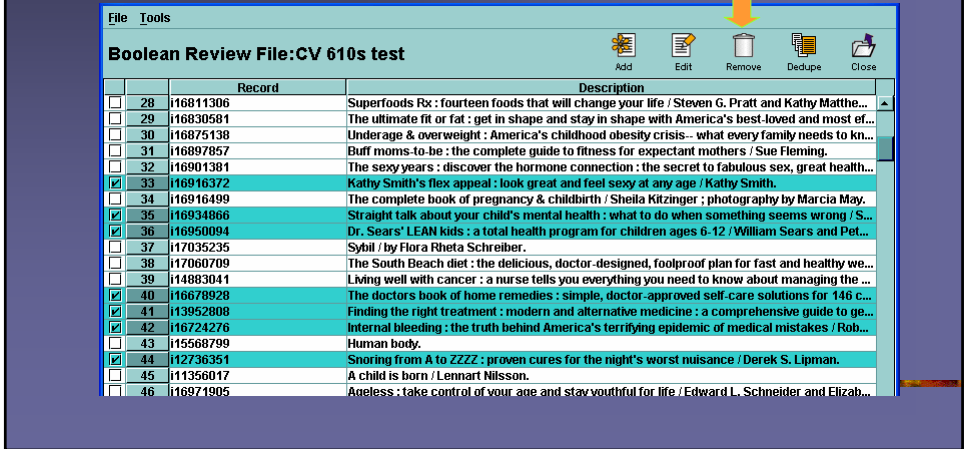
File Tools

Boolean Review File:CV 610s test

Add Edit Remove Dedupe Close

| | | Record | Description |
|---|---|---|---|
| ☐ | 28 | i16811306 | Superfoods Rx : fourteen foods that will change your life / Steven G. Pratt and Kathy Matthe... |
| ☐ | 29 | i16830581 | The ultimate fit or fat : get in shape and stay in shape with America's best-loved and most ef... |
| ☐ | 30 | i16875138 | Underage & overweight : America's childhood obesity crisis-- what every family needs to kn... |
| ☐ | 31 | i16897857 | Buff moms-to-be : the complete guide to fitness for expectant mothers / Sue Fleming. |
| ☐ | 32 | i16901381 | The sexy years : discover the hormone connection : the secret to fabulous sex, great health... |
| ☑ | 33 | i16916372 | Kathy Smith's flex appeal : look great and feel sexy at any age / Kathy Smith. |
| ☐ | 34 | i16916499 | The complete book of pregnancy & childbirth / Sheila Kitzinger ; photography by Marcia May. |
| ☑ | 35 | i16934866 | Straight talk about your child's mental health : what to do when something seems wrong / S... |
| ☑ | 36 | i16950094 | Dr. Sears' LEAN kids : a total health program for children ages 6-12 / William Sears and Pet... |
| ☐ | 37 | i17035235 | Sybil / by Flora Rheta Schreiber. |
| ☐ | 38 | i17060709 | The South Beach diet : the delicious, doctor-designed, foolproof plan for fast and healthy we... |
| ☐ | 39 | i14883041 | Living well with cancer : a nurse tells you everything you need to know about managing the ... |
| ☑ | 40 | i16678928 | The doctors book of home remedies : simple, doctor-approved self-care solutions for 146 c... |
| ☑ | 41 | i13952808 | Finding the right treatment : modern and alternative medicine : a comprehensive guide to ge... |
| ☑ | 42 | i16724276 | Internal bleeding : the truth behind America's terrifying epidemic of medical mistakes / Rob... |
| ☐ | 43 | i15568799 | Human body. |
| ☑ | 44 | i12736351 | Snoring from A to ZZZZ : proven cures for the night's worst nuisance / Derek S. Lipman. |
| ☐ | 45 | i11356017 | A child is born / Lennart Nilsson. |
| ☐ | 46 | i16971905 | Ageless : take control of your age and stay youthful for life / Edward L. Schneider and Elizab... |